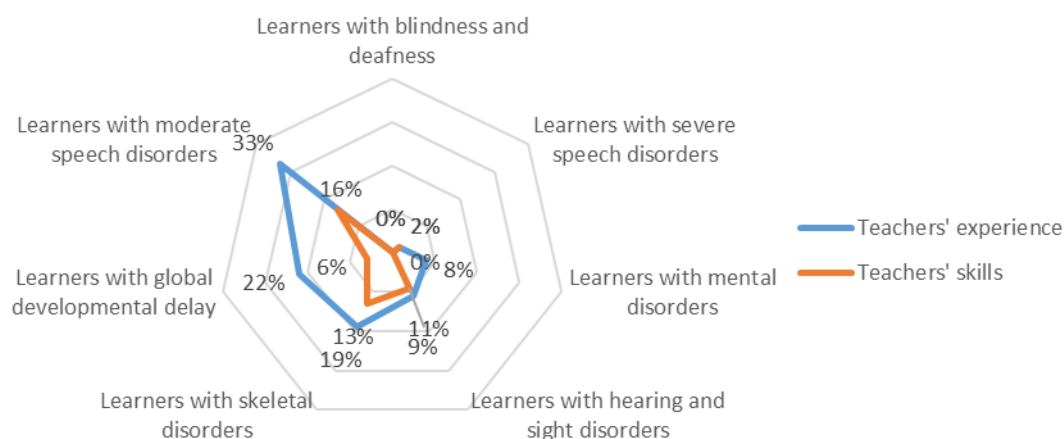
Learners with blindness and deafness

Learners with severe speech disorders

Learners with mental disorders

Learners with hearing and sight disorders

Learners with skeletal disorders

Learners with global developmental delay

Learners with moderate speech disorders

33%

16%

0%

2%

0%

8%

11%

9%

13%

19%

6%

22%

Teachers' experience

Teachers' skills